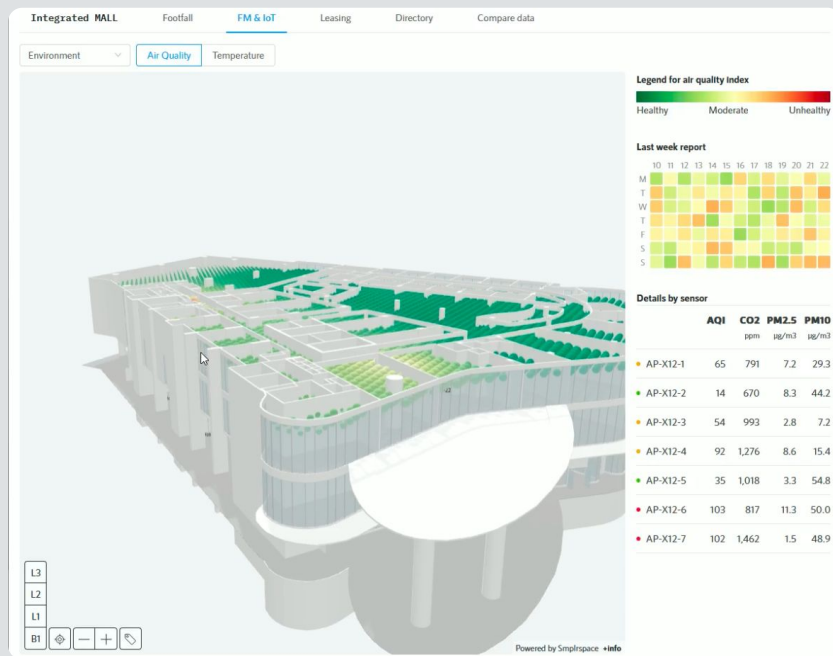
Integrated MALL | Footfall | FM & IoT | Leasing | Directory | Compare data

Environment | Air Quality | Temperature

Legend for air quality index
Healthy | Moderate | Unhealthy

Last week report
10 11 12 13 14 15 16 17 18 19 20 21 22
M
T
W
T
F
S
S

Details by sensor

| | AQI | CO2 ppm | PM2.5 µg/m3 | PM10 µg/m3 |
|---|---|---|---|---|
| AP-X12-1 | 65 | 791 | 7.2 | 29.3 |
| AP-X12-2 | 14 | 670 | 8.3 | 44.2 |
| AP-X12-3 | 54 | 993 | 2.8 | 7.2 |
| AP-X12-4 | 92 | 1,276 | 8.6 | 15.4 |
| AP-X12-5 | 35 | 1,018 | 3.3 | 54.8 |
| AP-X12-6 | 103 | 817 | 11.3 | 50.0 |
| AP-X12-7 | 102 | 1,462 | 1.5 | 48.9 |

L3
L2
L1
B1

Powered by Smplrspace +info